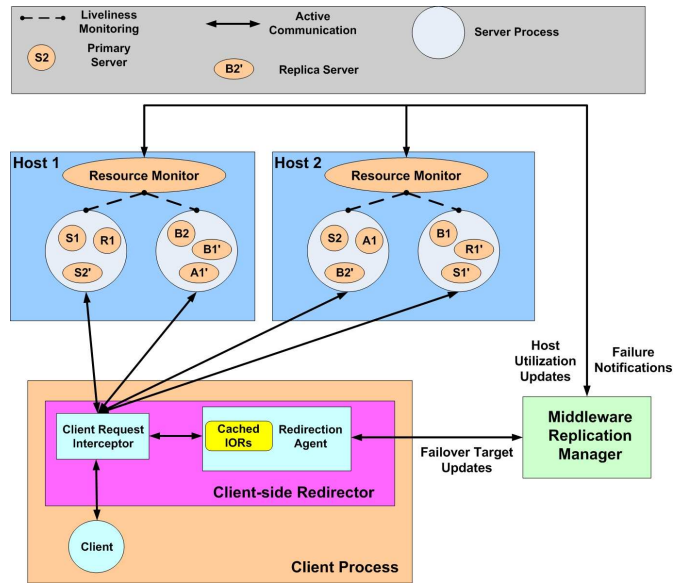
Liveliness Monitoring

Active Communication

Server Process

S2 Primary Server

B2' Replica Server

Host 1

Resource Monitor

S1 R1 S2'

B2 B1' A1'

Host 2

Resource Monitor

S2 A1 B2'

B1 R1' S1'

Host Utilization Updates

Failure Notifications

Client Request Interceptor

Cached IORs

Redirection Agent

Failover Target Updates

Middleware Replication Manager

Client-side Redirector

Client

Client Process